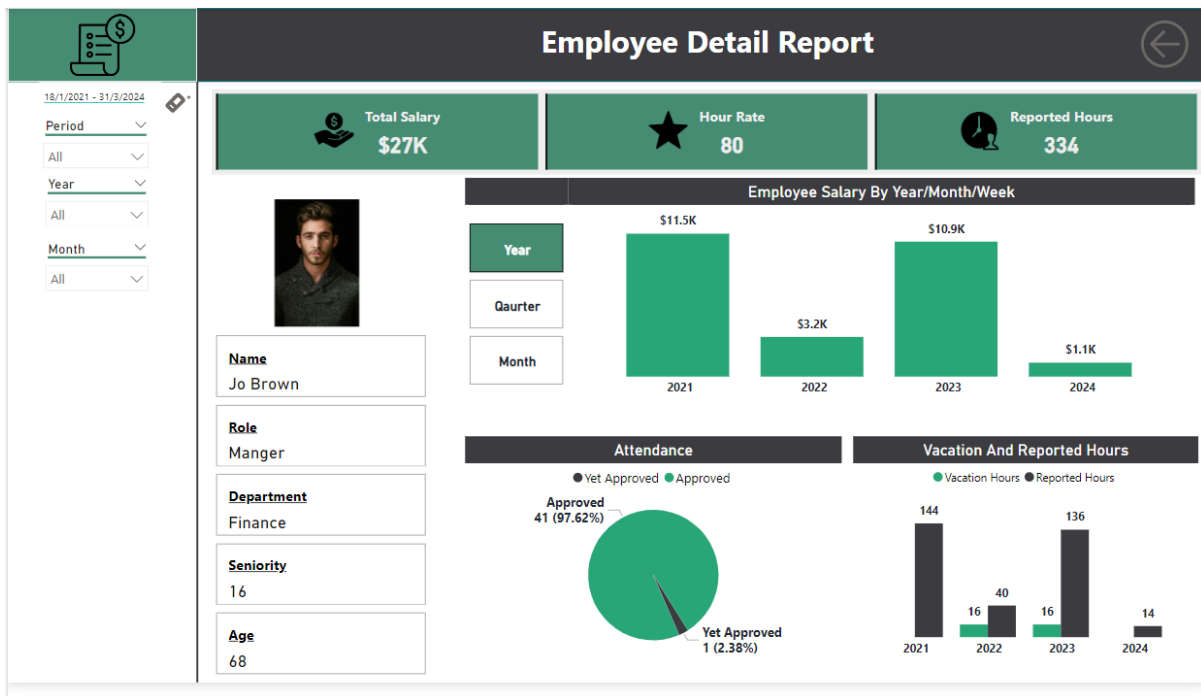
Employee Detail Report

18/1/2021 - 31/3/2024

Period
All

Year
All

Month
All

Total Salary
$27K

Hour Rate
80

Reported Hours
334

Employee Salary By Year/Month/Week

Year
Qaurter
Month

$11.5K
$3.2K
$10.9K
$1.1K
2021
2022
2023
2024

Name
Jo Brown

Role
Manger

Department
Finance

Seniority
16

Age
68

Attendance

Yet Approved Approved

Approved
41 (97.62%)

Yet Approved
1 (2.38%)

Vacation And Reported Hours

Vacation Hours Reported Hours

144
16
40
16
136
14
2021
2022
2023
2024